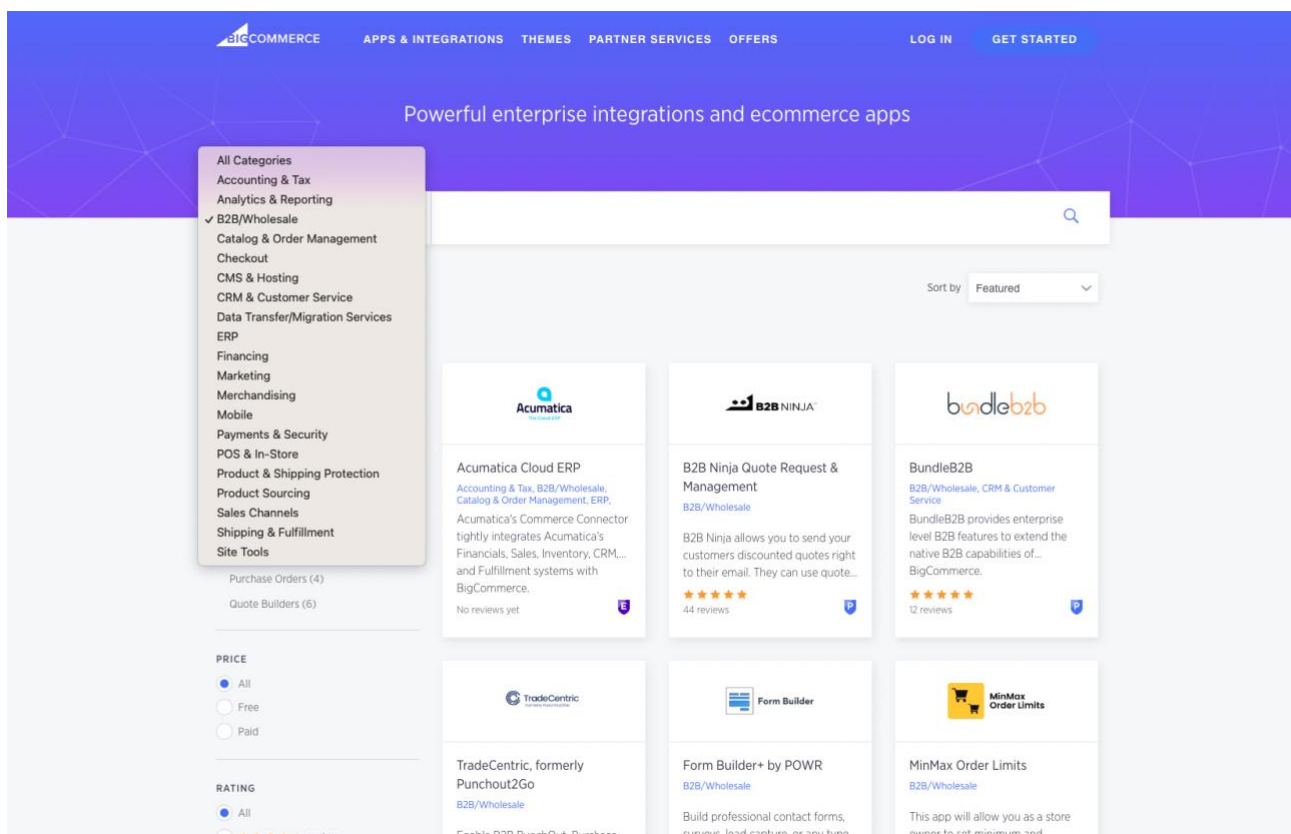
BIGCOMMERCE APPS & INTEGRATIONS THEMES PARTNER SERVICES OFFERS LOG IN GET STARTED

Powerful enterprise integrations and ecommerce apps

All Categories
Accounting & Tax
Analytics & Reporting
✓ B2B/Wholesale
Catalog & Order Management
Checkout
CMS & Hosting
CRM & Customer Service
Data Transfer/Migration Services
ERP
Financing
Marketing
Merchandising
Mobile
Payments & Security
POS & In-Store
Product & Shipping Protection
Product Sourcing
Sales Channels
Shipping & Fulfillment
Site Tools

Purchase Orders (4)
Quote Builders (6)

PRICE
All
Free
Paid

RATING
All

Sort by Featured

Acumatica

Acumatica Cloud ERP
Accounting & Tax, B2B/Wholesale, Catalog & Order Management, ERP,
Acumatica's Commerce Connector tightly integrates Acumatica's Financials, Sales, Inventory, CRM,... and Fulfillment systems with BigCommerce.
No reviews yet
E

B2B NINJA

B2B Ninja Quote Request & Management
B2B/Wholesale
B2B Ninja allows you to send your customers discounted quotes right to their email. They can use quote...
★★★★★
44 reviews
P

bundleb2b

BundleB2B
B2B/Wholesale, CRM & Customer Service
BundleB2B provides enterprise level B2B features to extend the native B2B capabilities of... BigCommerce.
★★★★★
12 reviews
P

TradeCentric

TradeCentric, formerly Punchout2Go
B2B/Wholesale
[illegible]

Form Builder

Form Builder+ by POWR
B2B/Wholesale
Build professional contact forms, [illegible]

MinMax Order Limits

MinMax Order Limits
B2B/Wholesale
This app will allow you as a store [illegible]